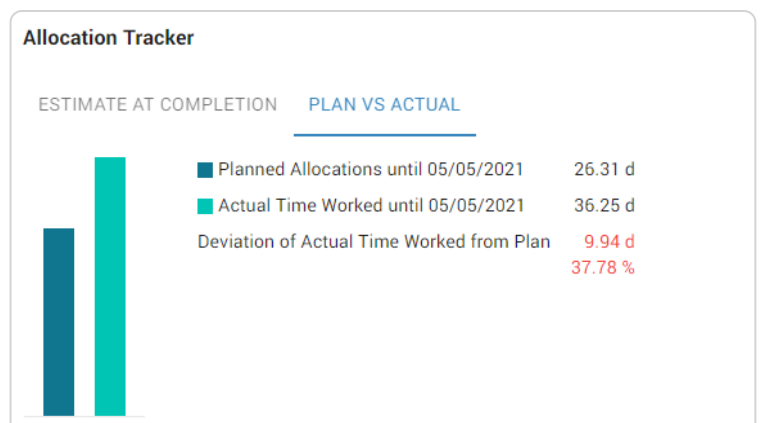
Allocation Tracker

ESTIMATE AT COMPLETION

PLAN VS ACTUAL

Planned Allocations until 05/05/2021 26.31 d

Actual Time Worked until 05/05/2021 36.25 d

Deviation of Actual Time Worked from Plan 9.94 d
37.78 %